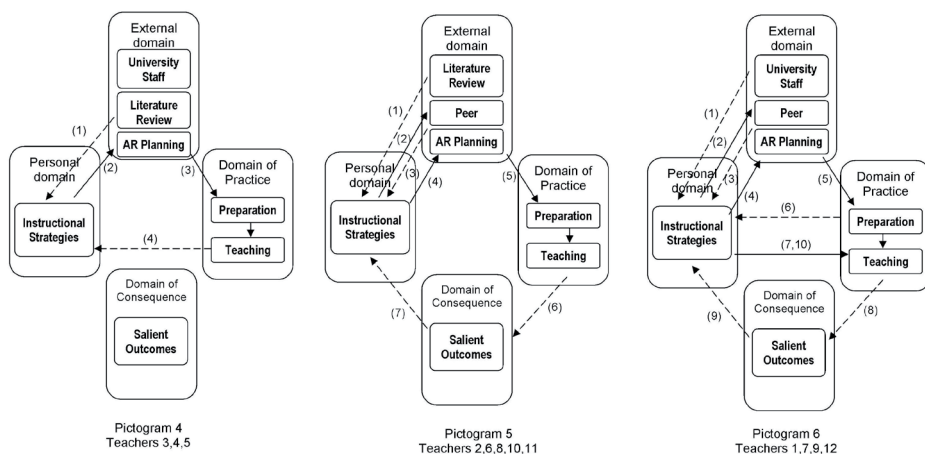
External domain
University Staff
Literature Review
AR Planning
(1)
(2)
Personal domain
Instructional Strategies
(3)
Domain of Practice
Preparation
Teaching
(4)
Domain of Consequence
Salient Outcomes

Pictogram 4
Teachers 3,4,5

External domain
Literature Review
Peer
AR Planning
(1)
(2)
(3)
(4)
Personal domain
Instructional Strategies
(5)
Domain of Practice
Preparation
Teaching
(6)
(7)
Domain of Consequence
Salient Outcomes

Pictogram 5
Teachers 2,6,8,10,11

External domain
University Staff
Peer
AR Planning
(1)
(2)
(3)
(4)
Personal domain
Instructional Strategies
(5)
Domain of Practice
(6)
Preparation
(7,10)
Teaching
(8)
(9)
Domain of Consequence
Salient Outcomes

Pictogram 6
Teachers 1,7,9,12